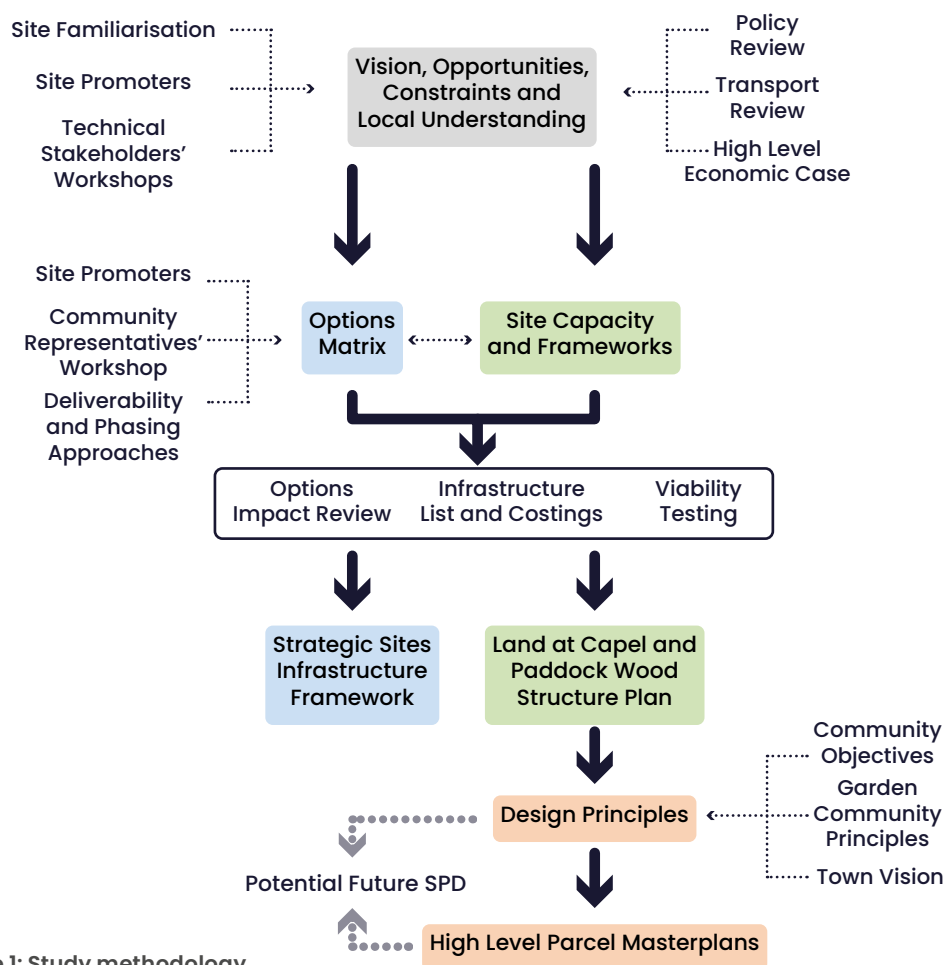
Site Familiarisation

Site Promoters

Technical Stakeholders' Workshops

Vision, Opportunities, Constraints and Local Understanding

Policy Review

Transport Review

High Level Economic Case

Site Promoters

Community Representatives' Workshop

Deliverability and Phasing Approaches

Options Matrix

Site Capacity and Frameworks

Options Impact Review

Infrastructure List and Costings

Viability Testing

Strategic Sites Infrastructure Framework

Land at Capel and Paddock Wood Structure Plan

Community Objectives

Garden Community Principles

Town Vision

Design Principles

Potential Future SPD

High Level Parcel Masterplans

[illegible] 1: Study methodology